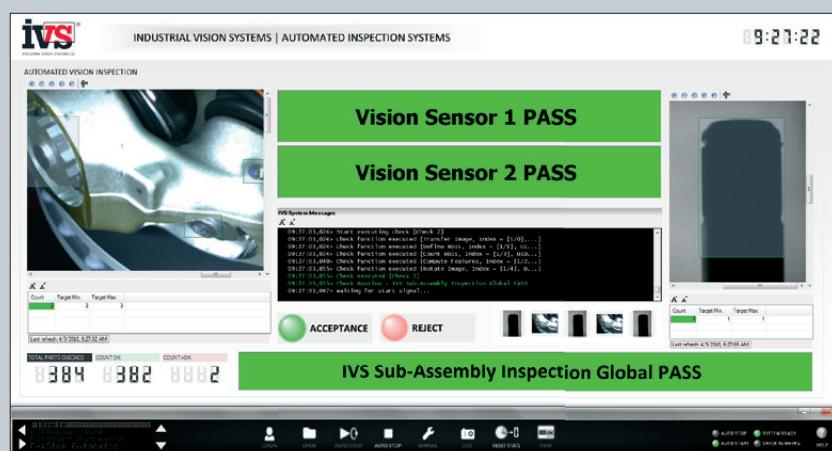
IVS
INDUSTRIAL VISION SYSTEMS | AUTOMATED INSPECTION SYSTEMS
9:27:22

AUTOMATED VISION INSPECTION

Vision Sensor 1 PASS

Vision Sensor 2 PASS

IVS System Messages
09:27:03,024> Start executing check [Check 2]
09:27:03,024> Check function executed [Transfer Image, index = [1/0],...]
09:27:03,024> Check function executed [Define ROIs, index = [1/1], ...]
09:27:03,024> Check function executed [Count ROIs, index = [1/3], ...]
09:27:03,049> Check function executed [Compute Features, index = [1/2,...]
09:27:03,055> Check function executed [Rotate Image, index = [1/4], 0...]
09:27:03,055> Check executed [Check 2]
09:27:03,055> Check Routine - IVS Sub-Assembly Inspection Global PASS
09:27:03,067> Waiting for start signal...

| Count | Target Min. | Target Max. |
|---|---|---|
| | 2 | 2 |

Last refresh: 4/5/2016, 9:27:02 AM

ACCEPTANCE
REJECT

| Count | Target Min. | Target Max. |
|---|---|---|
| | 1 | 1 |

Last refresh: 4/5/2016, 9:27:03 AM

TOTAL PARTS CHECKED 384
COUNT OK 382
COUNT nOK 2

IVS Sub-Assembly Inspection Global PASS

LOGIN OPEN AUTO START AUTO STOP MANUAL LIVE RESET STATS VIEW
AUTO STOP SYSTEM READY AUTO START CHECK RUNNING HELP